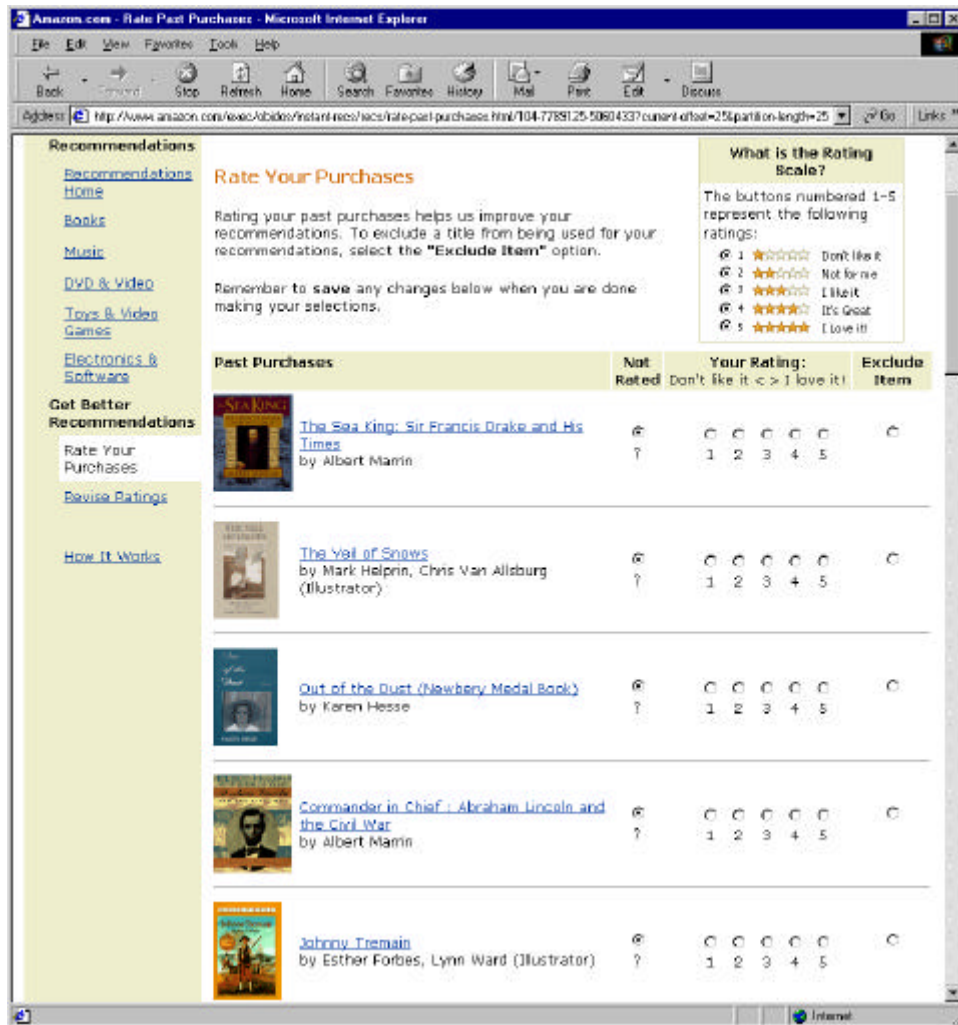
Amazon.com - Rate Past Purchases - Microsoft Internet Explorer

File Edit View Favorites Tools Help

Back Forward Stop Refresh Home Search Favorites History Mail Print Edit Discuss

Address http://www.amazon.com/exec/obidos/instant-recs/recs/rate-past-purchases.html/104-7789125-5060433?current-offset=25&partition-length=25 Go Links

Recommendations
Recommendations Home
Books
Music
DVD & Video
Toys & Video Games
Electronics & Software

Get Better Recommendations
Rate Your Purchases
Revise Ratings

How It Works

Rate Your Purchases

Rating your past purchases helps us improve your recommendations. To exclude a title from being used for your recommendations, select the **"Exclude Item"** option.

Remember to **save** any changes below when you are done making your selections.

What is the Rating Scale?

The buttons numbered 1-5 represent the following ratings:
1 Don't like it
2 Not for me
3 I like it
4 It's Great
5 I love it!

| Past Purchases | Not Rated | Your Rating: Don't like it < > I love it! | Exclude Item |
|---|---|---|---|
| The Sea King: Sir Francis Drake and His Times by Albert Marrin | ? | 1 2 3 4 5 | |
| The Veil of Snows by Mark Helprin, Chris Van Allsburg (Illustrator) | ? | 1 2 3 4 5 | |
| Out of the Dust (Newbery Medal Book) by Karen Hesse | ? | 1 2 3 4 5 | |
| Commander in Chief : Abraham Lincoln and the Civil War by Albert Marrin | ? | 1 2 3 4 5 | |
| Johnny Tremain by Esther Forbes, Lynn Ward (Illustrator) | ? | 1 2 3 4 5 | |

Internet